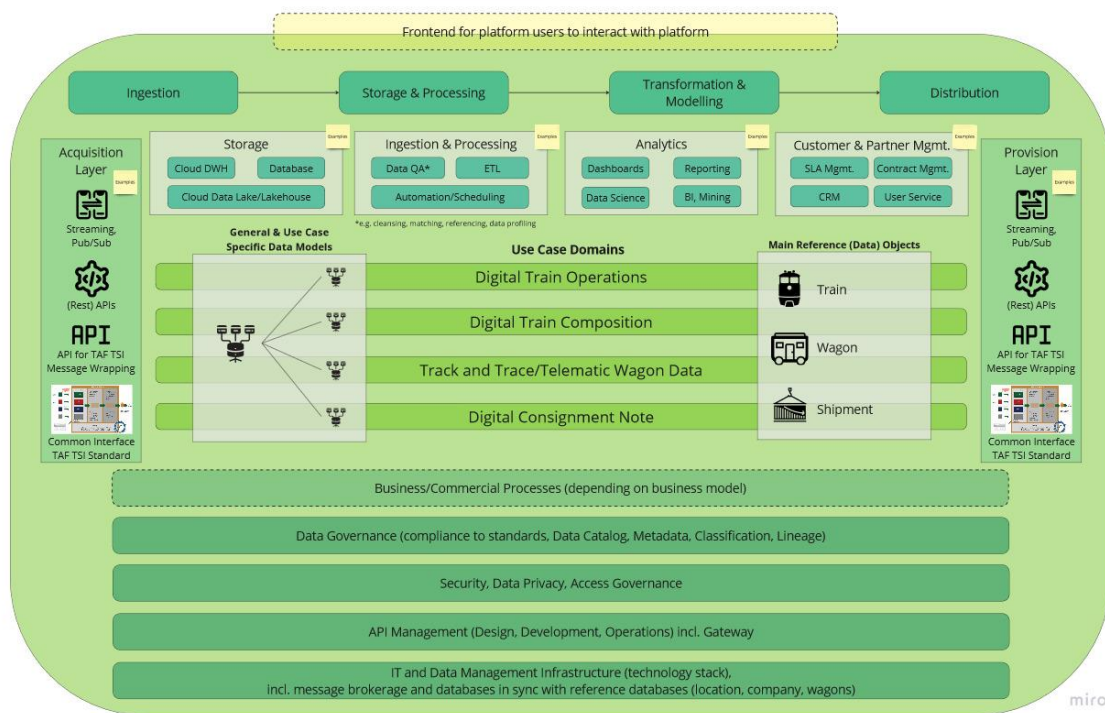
Frontend for platform users to interact with platform

Ingestion

Storage & Processing

Transformation & Modelling

Distribution

Acquisition Layer

Examples

Streaming, Pub/Sub

(Rest) APIs

API

API for TAF TSI Message Wrapping

Common Interface TAF TSI Standard

Storage

Examples

Cloud DWH

Database

Cloud Data Lake/Lakehouse

Ingestion & Processing

Examples

Data QA*

ETL

Automation/Scheduling

*e.g. cleansing, matching, referencing, data profiling

Analytics

Examples

Dashboards

Reporting

Data Science

BI, Mining

Customer & Partner Mgmt.

Examples

SLA Mgmt.

Contract Mgmt.

CRM

User Service

Provision Layer

Examples

Streaming, Pub/Sub

(Rest) APIs

API

API for TAF TSI Message Wrapping

Common Interface TAF TSI Standard

General & Use Case Specific Data Models

Use Case Domains

Main Reference (Data) Objects

Digital Train Operations

Train

Digital Train Composition

Wagon

Track and Trace/Telematic Wagon Data

Digital Consignment Note

Shipment

Business/Commercial Processes (depending on business model)

Data Governance (compliance to standards, Data Catalog, Metadata, Classification, Lineage)

Security, Data Privacy, Access Governance

API Management (Design, Development, Operations) incl. Gateway

IT and Data Management Infrastructure (technology stack), incl. message brokerage and databases in sync with reference databases (location, company, wagons)

miro